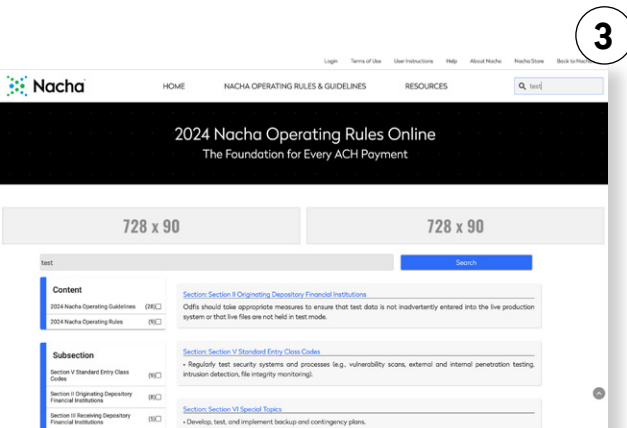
3

Login Terms of Use User Instructions Help About Nacha Nacha Store Back to Nacha

Nacha

HOME NACHA OPERATING RULES & GUIDELINES RESOURCES

test

2024 Nacha Operating Rules Online
The Foundation for Every ACH Payment

728 x 90

728 x 90

test

Search

Content

2024 Nacha Operating Guidelines (28)

2024 Nacha Operating Rules (9)

Section: Section II Originating Depository Financial Institutions

ODFIs should take appropriate measures to ensure that test data is not inadvertently entered into the live production system or that live files are not held in test mode.

Subsection

Section V Standard Entry Class Codes (9)

Section II Originating Depository Financial Institutions (8)

Section III Receiving Depository Financial Institutions (5)

Section: Section V Standard Entry Class Codes

• Regularly test security systems and processes (e.g., vulnerability scans, external and internal penetration testing, intrusion detection, file integrity monitoring).

Section: Section VI Special Topics

• Develop, test, and implement backup and contingency plans.